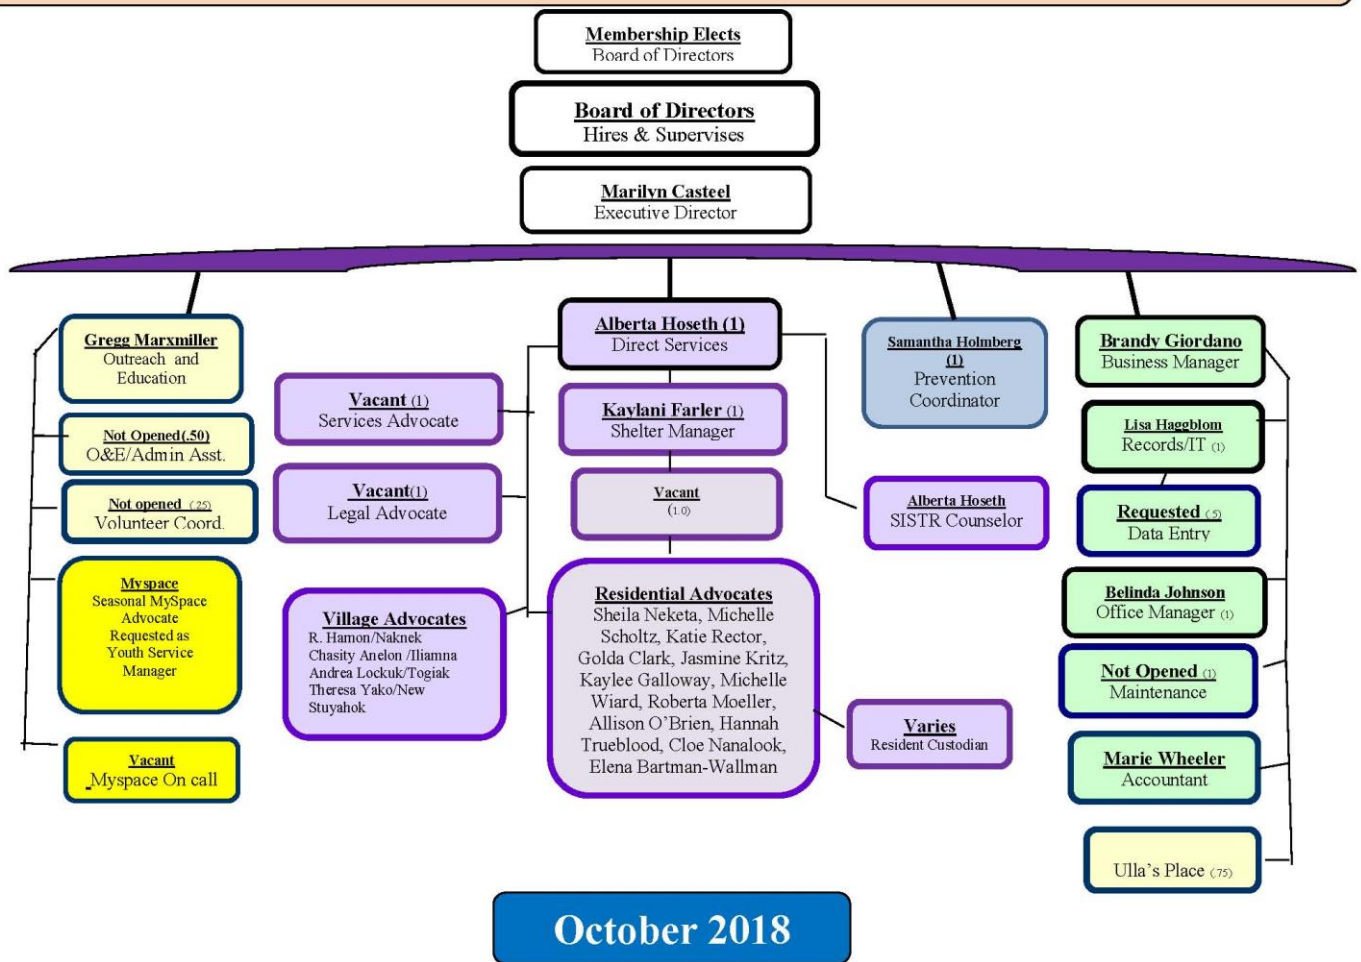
Membership Elects
Board of Directors

Board of Directors
Hires & Supervises

Marilyn Casteel
Executive Director

Gregg Marxmiller
Outreach and Education

Not Opened(.50)
O&E/Admin Asst.

Not opened (.25)
Volunteer Coord.

Myspace
Seasonal MySpace Advocate
Requested as Youth Service Manager

Vacant
Myspace On call

Vacant (1)
Services Advocate

Vacant(1)
Legal Advocate

Village Advocates
R. Hamon/Naknek
Chasity Anelon /Iliamna
Andrea Lockuk/Togiak
Theresa Yako/New Stuyahok

Alberta Hoseth (1)
Direct Services

Kaylani Farler (1)
Shelter Manager

Vacant
(1.0)

Residential Advocates
Sheila Neketa, Michelle Scholtz, Katie Rector, Golda Clark, Jasmine Kritz, Kaylee Galloway, Michelle Wiard, Roberta Moeller, Allison O'Brien, Hannah Trueblood, Cloe Nanalook, Elena Bartman-Wallman

Varies
Resident Custodian

Samantha Holmberg (1)
Prevention Coordinator

Alberta Hoseth
SISTR Counselor

Brandy Giordano
Business Manager

Lisa Haggblom
Records/IT (1)

Requested (.5)
Data Entry

Belinda Johnson
Office Manager (1)

Not Opened (1)
Maintenance

Marie Wheeler
Accountant

Ulla's Place (.75)

October 2018